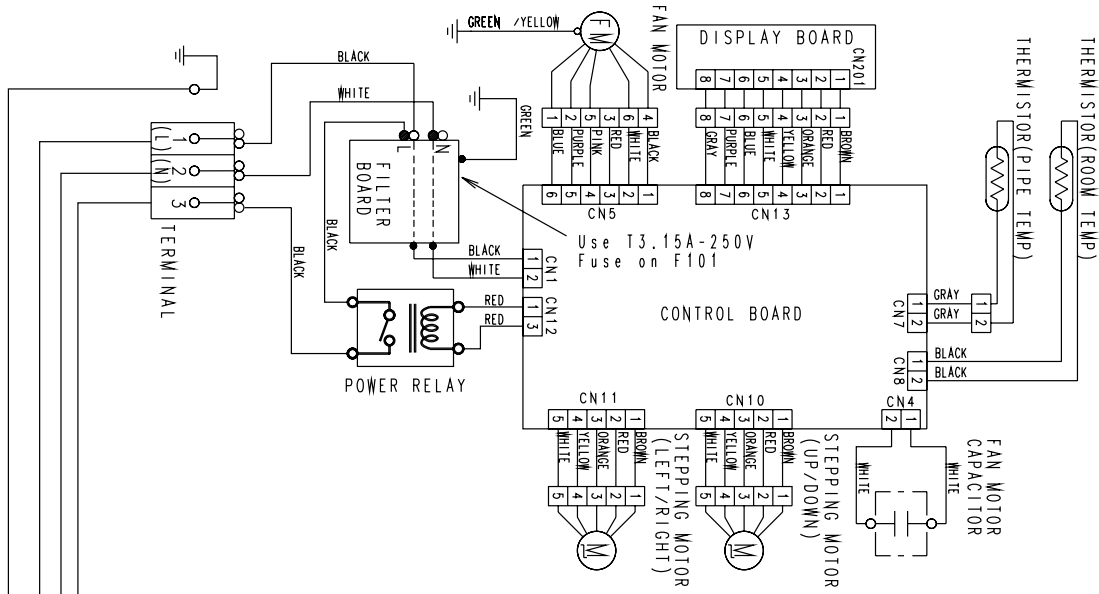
GREEN /YELLOW

FM

FAN MOTOR

DISPLAY BOARD

CN201

THERMISTOR(PIPE TEMP)

THERMISTOR(ROOM TEMP)

BLACK

WHITE

GREEN

1 2 5 3 6 4

BLUE PURPLE PINK RED WHITE BLACK

8 7 6 5 4 3 2 1

GRAY PURPLE BLUE WHITE YELLOW ORANGE RED BROWN

(L) 1

(N) 2

3

TERMINAL

L N

FILTER BOARD

6 5 4 3 2 1

CN5

8 7 6 5 4 3 2 1

CN13

BLACK

BLACK

BLACK

WHITE

1 2 CN1

Use T3.15A-250V Fuse on F101

RED

RED

1 3 CN12

CONTROL BOARD

GRAY

GRAY

1 2 CN7

BLACK

BLACK

1 2 CN8

POWER RELAY

CN11

5 4 3 2 1

WHITE YELLOW ORANGE RED BROWN

5 4 3 2 1

M

STEPPING MOTOR (LEFT/RIGHT)

CN10

5 4 3 2 1

WHITE YELLOW ORANGE RED BROWN

5 4 3 2 1

M

STEPPING MOTOR (UP/DOWN)

CN4

2 1

WHITE

WHITE

FAN MOTOR CAPACITOR